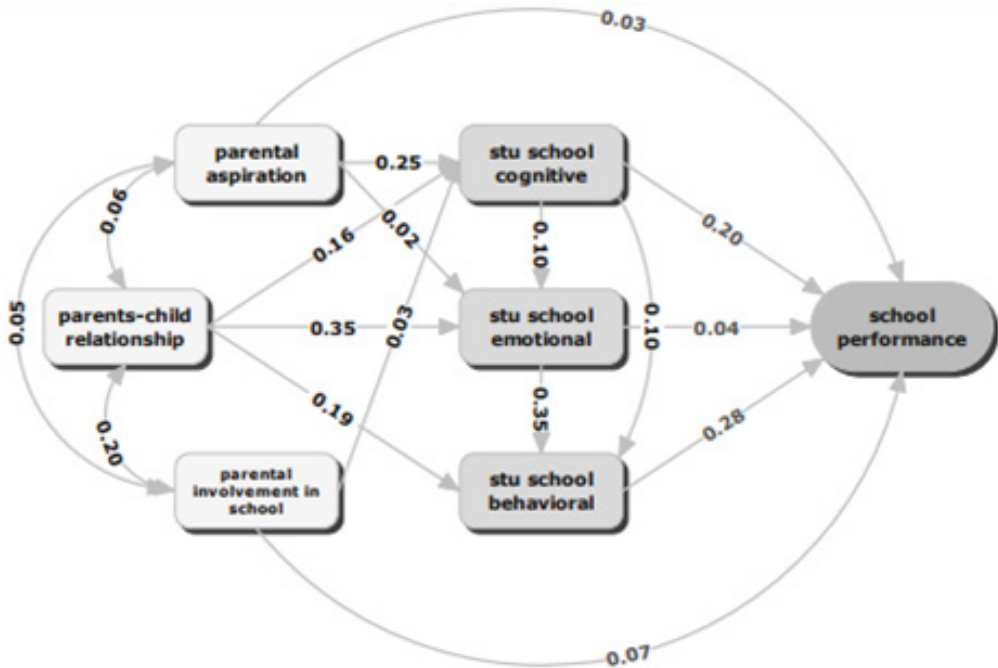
0.03

parental aspiration

0.25

stu school cognitive

0.06

0.02

0.10

0.20

0.16

0.05

parents-child relationship

0.35

stu school emotional

0.10

0.04

school performance

0.03

0.19

0.35

0.20

0.28

parental involvement in school

stu school behavioral

0.07